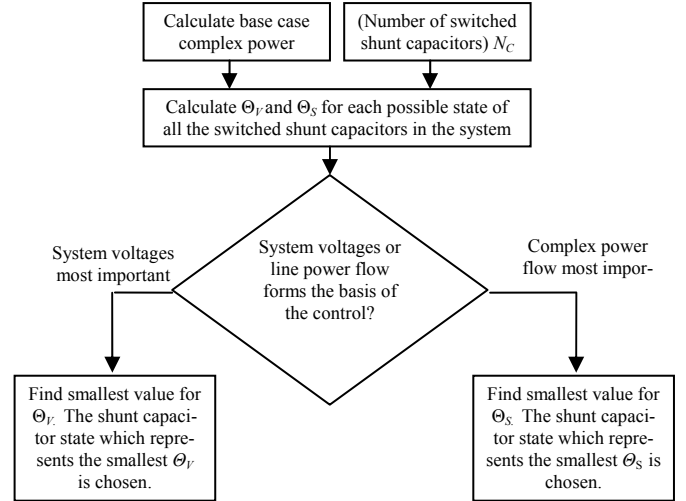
Calculate base case complex power

(Number of switched shunt capacitors) $N_C$

Calculate $\Theta_V$ and $\Theta_S$ for each possible state of all the switched shunt capacitors in the system

System voltages most important

System voltages or line power flow forms the basis of the control?

Complex power flow most impor-

Find smallest value for $\Theta_V$. The shunt capacitor state which represents the smallest $\Theta_V$ is chosen.

Find smallest value for $\Theta_S$. The shunt capacitor state which represents the smallest $\Theta_S$ is chosen.